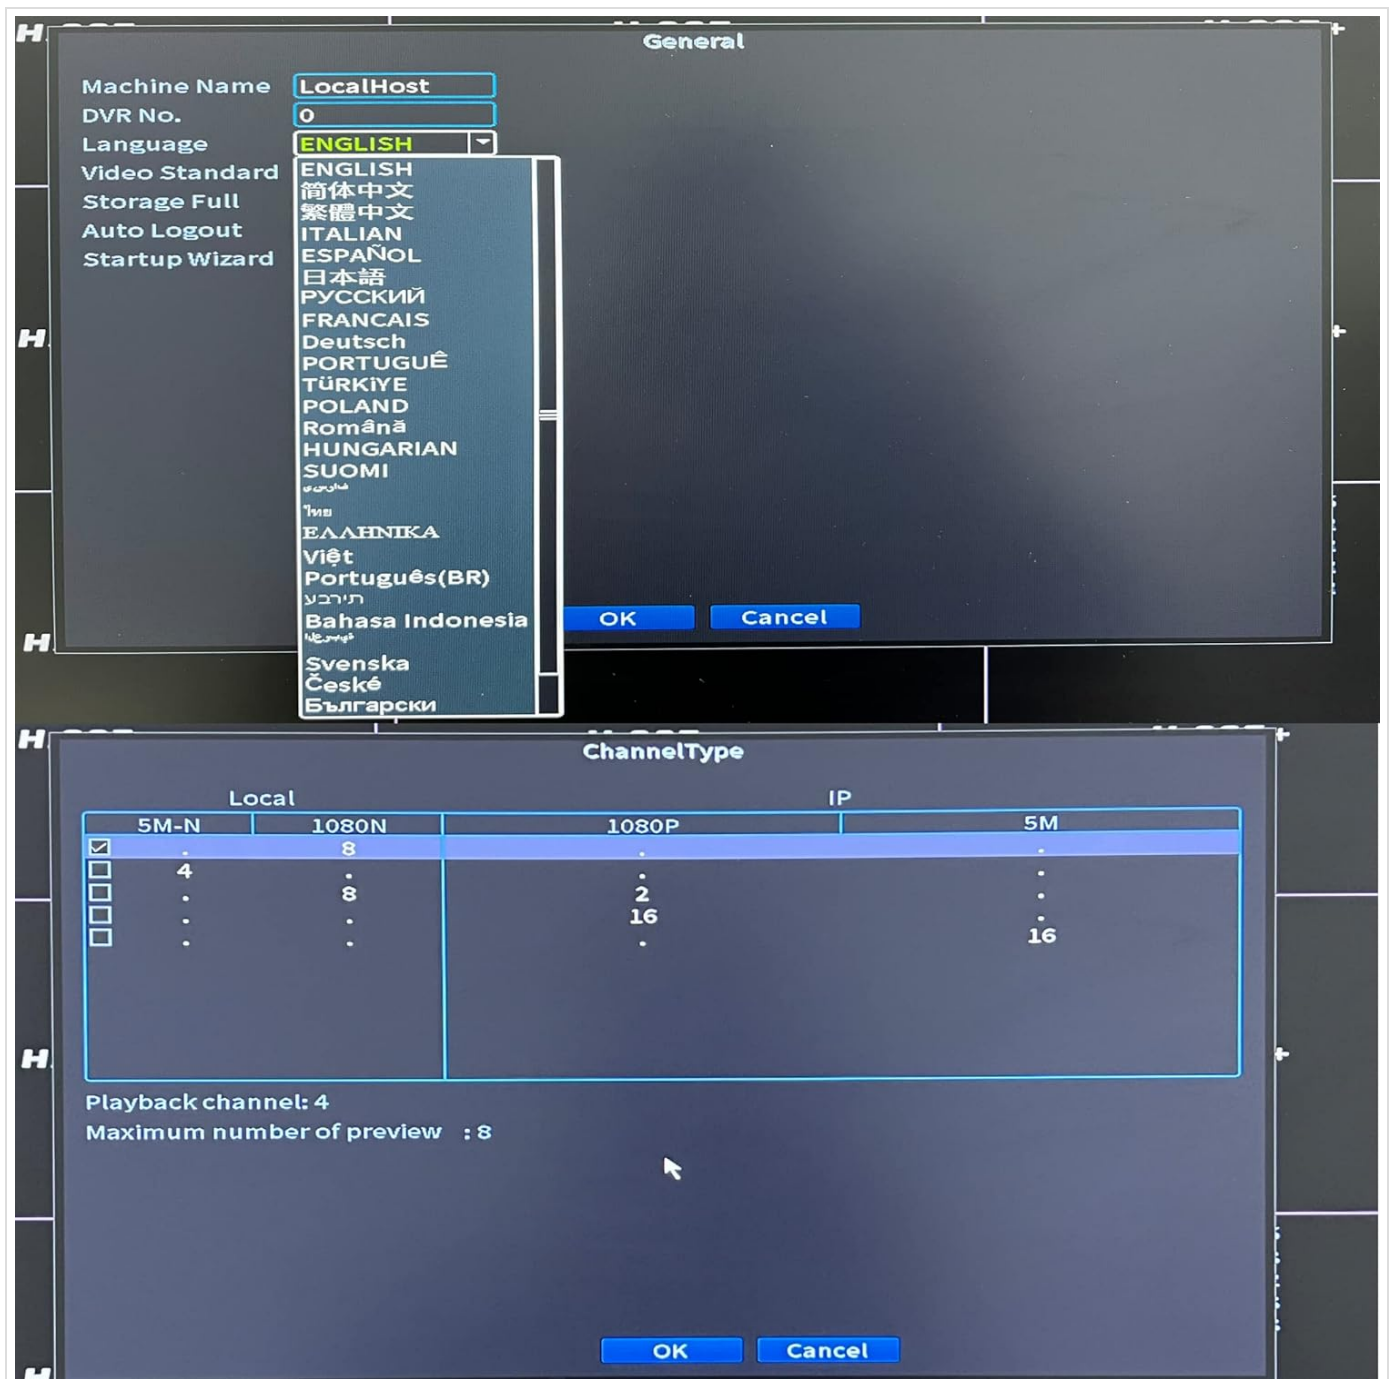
General

Machine Name LocalHost
DVR No. 0
Language ENGLISH
Video Standard
Storage Full
Auto Logout
Startup Wizard

ENGLISH
简体中文
繁體中文
ITALIAN
ESPAÑOL
日本語
РУССКИЙ
FRANCAIS
Deutsch
PORTUGUÊ
TÜRKiYE
POLAND
Română
HUNGARIAN
SUOMI
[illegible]
ไทย
ΕΛΛΗΝΙΚΑ
Việt
Português(BR)
עברית
Bahasa Indonesia
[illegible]
Svenska
České
Български

OK Cancel

ChannelType

| Local | | IP | |
|---|---|---|---|
| 5M-N | 1080N | 1080P | 5M |
| . | 8 | . | . |
| 4 | . | . | . |
| . | 8 | 2 | . |
| . | . | 16 | . |
| . | . | . | 16 |

Playback channel: 4
Maximum number of preview : 8

OK Cancel